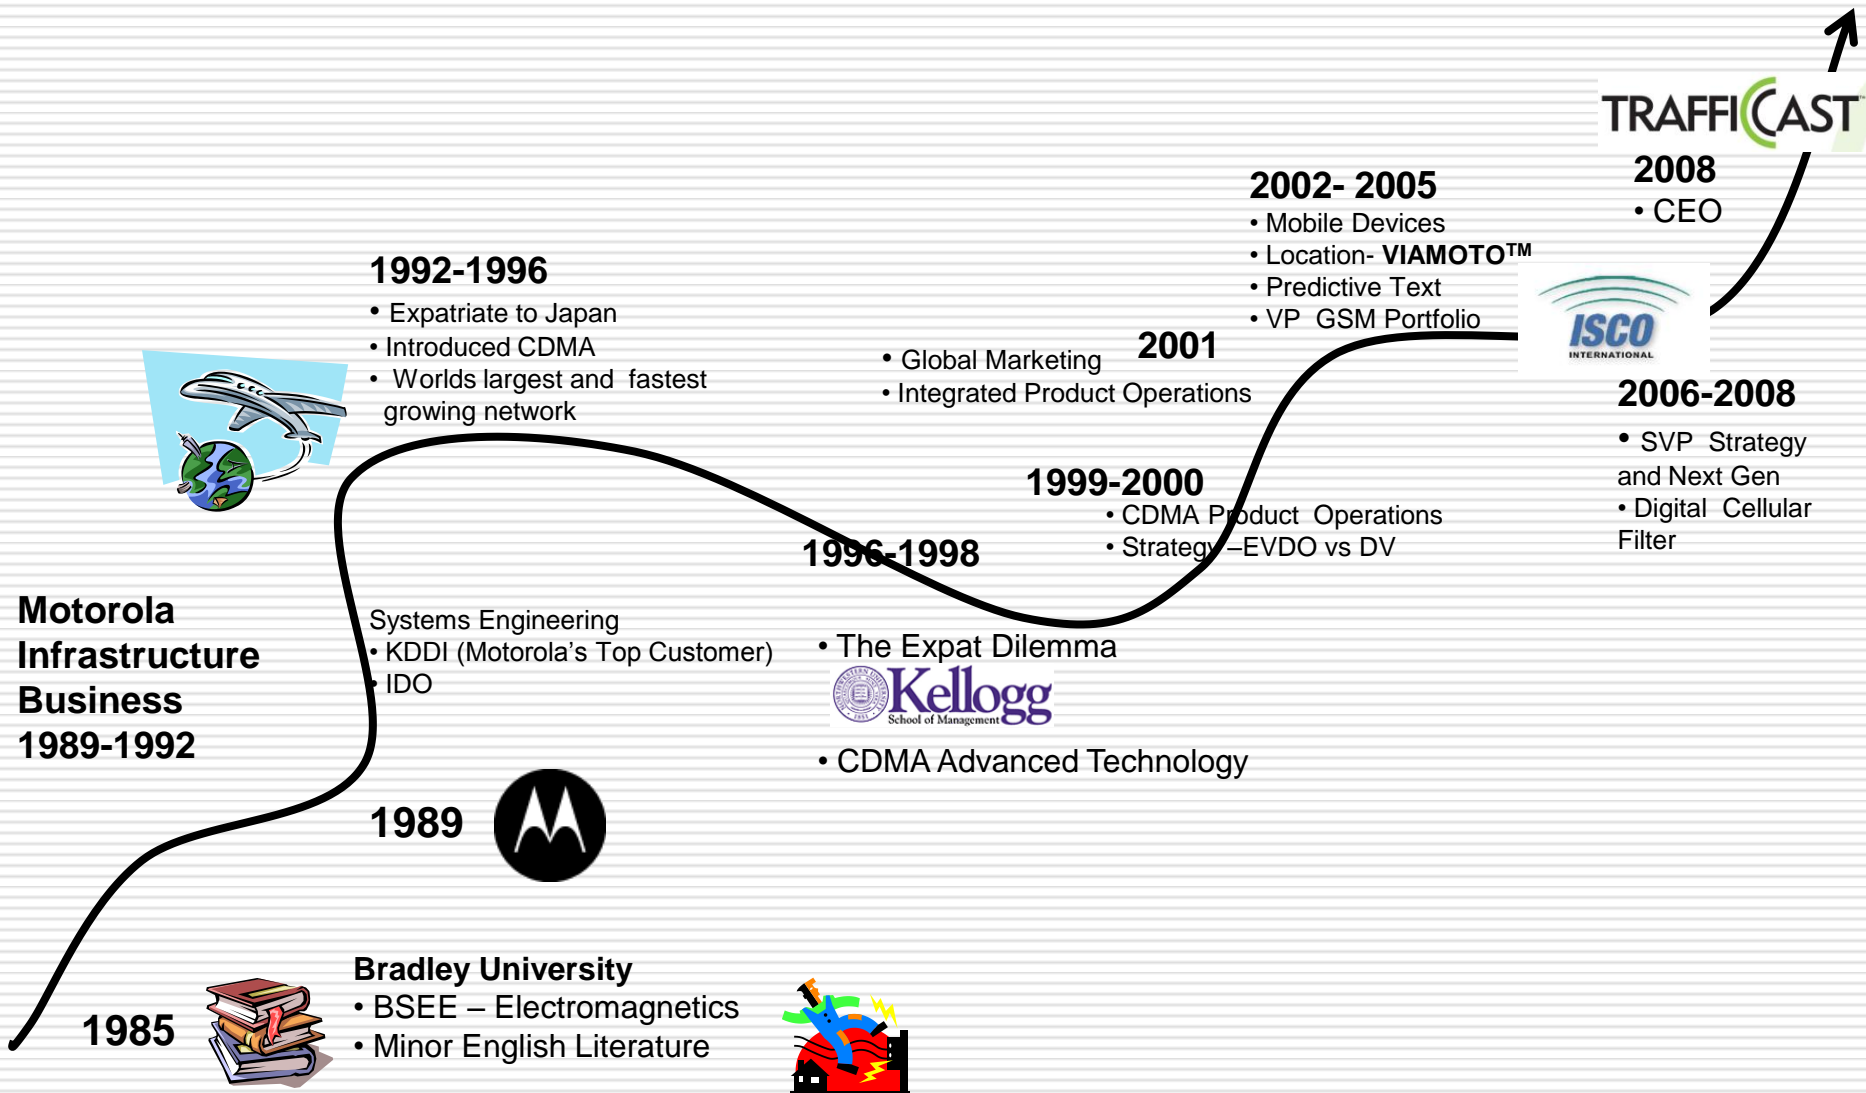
TRAFFICAST

2008
• CEO

2002- 2005
• Mobile Devices
• Location- VIAMOTO™
• Predictive Text
• VP GSM Portfolio

1992-1996
• Expatriate to Japan
• Introduced CDMA
• Worlds largest and fastest growing network

• Global Marketing
• Integrated Product Operations

2001

ISCO INTERNATIONAL

2006-2008
• SVP Strategy and Next Gen
• Digital Cellular Filter

1999-2000
• CDMA Product Operations
• Strategy –EVDO vs DV

1996-1998

Motorola Infrastructure Business 1989-1992

Systems Engineering
• KDDI (Motorola's Top Customer)
• IDO

• The Expat Dilemma
Kellogg School of Management
• CDMA Advanced Technology

1989

Bradley University
• BSEE – Electromagnetics
• Minor English Literature

1985